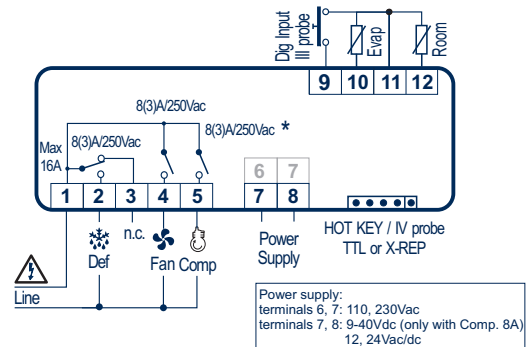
Dig Input
III probe
Evap.
Room
9
10
11
12
8(3)A/250Vac
Max
16A
8(3)A/250Vac
8(3)A/250Vac *
1
2
3
4
5
6
7
7
8
n.c.
Def
Fan
Comp
Power
Supply
HOT KEY / IV probe
TTL or X-REP
Line

Power supply:
terminals 6, 7: 110, 230Vac
terminals 7, 8: 9-40Vdc (only with Comp. 8A)
12, 24Vac/dc